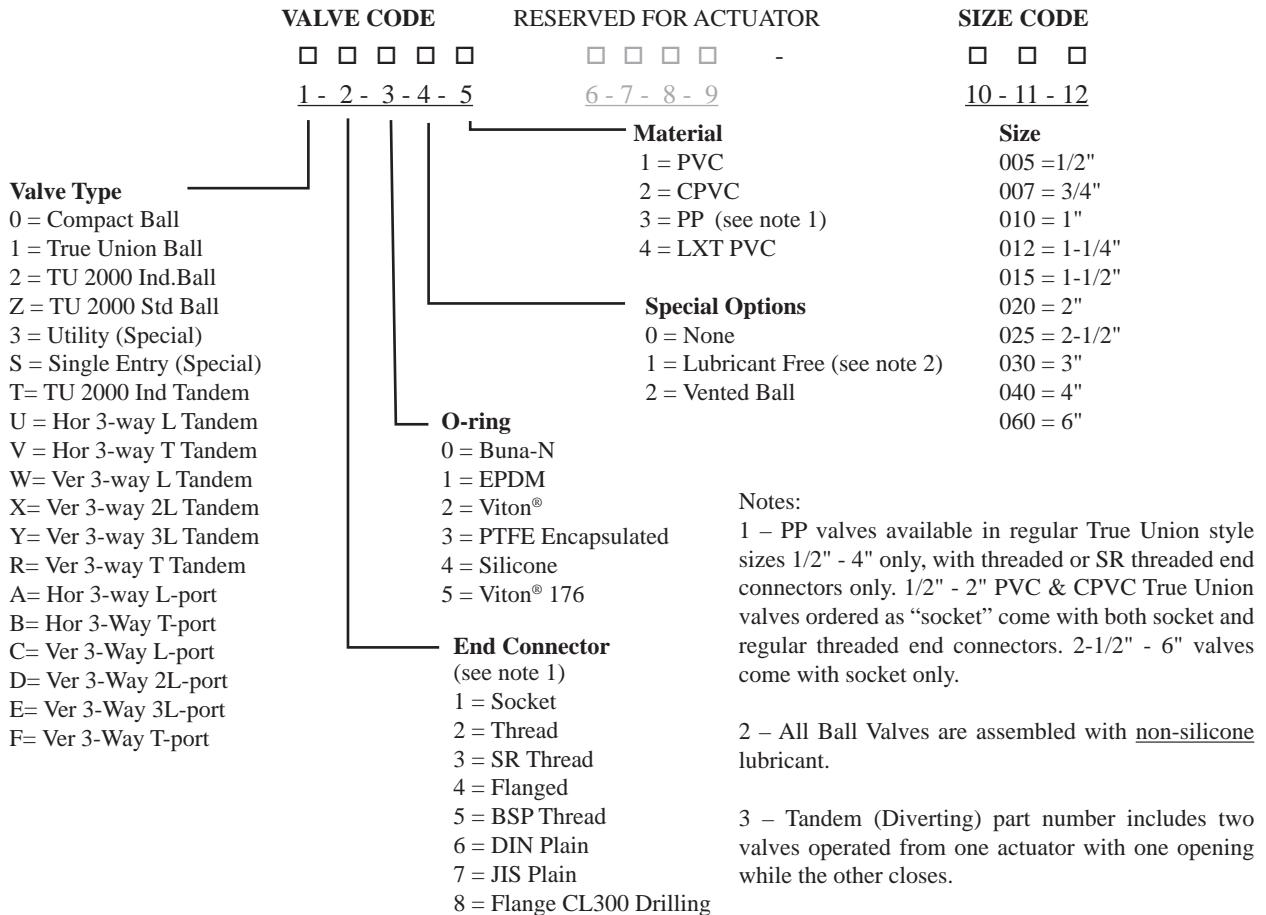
VALVE CODE RESERVED FOR ACTUATOR SIZE CODE

☐ ☐ ☐ ☐ ☐ ☐ ☐ ☐ ☐ - ☐ ☐ ☐

1 - 2 - 3 - 4 - 5 6 - 7 - 8 - 9 10 - 11 - 12

Valve Type
0 = Compact Ball
1 = True Union Ball
2 = TU 2000 Ind.Ball
Z = TU 2000 Std Ball
3 = Utility (Special)
S = Single Entry (Special)
T= TU 2000 Ind Tandem
U = Hor 3-way L Tandem
V = Hor 3-way T Tandem
W= Ver 3-way L Tandem
X= Ver 3-way 2L Tandem
Y= Ver 3-way 3L Tandem
R= Ver 3-way T Tandem
A= Hor 3-way L-port
B= Hor 3-Way T-port
C= Ver 3-Way L-port
D= Ver 3-Way 2L-port
E= Ver 3-Way 3L-port
F= Ver 3-Way T-port

O-ring
0 = Buna-N
1 = EPDM
2 = Viton®
3 = PTFE Encapsulated
4 = Silicone
5 = Viton® 176

End Connector
(see note 1)
1 = Socket
2 = Thread
3 = SR Thread
4 = Flanged
5 = BSP Thread
6 = DIN Plain
7 = JIS Plain
8 = Flange CL300 Drilling

Material
1 = PVC
2 = CPVC
3 = PP (see note 1)
4 = LXT PVC

Special Options
0 = None
1 = Lubricant Free (see note 2)
2 = Vented Ball

Size
005 =1/2"
007 = 3/4"
010 = 1"
012 = 1-1/4"
015 = 1-1/2"
020 = 2"
025 = 2-1/2"
030 = 3"
040 = 4"
060 = 6"

Notes:
1 – PP valves available in regular True Union style sizes 1/2" - 4" only, with threaded or SR threaded end connectors only. 1/2" - 2" PVC & CPVC True Union valves ordered as "socket" come with both socket and regular threaded end connectors. 2-1/2" - 6" valves come with socket only.

2 – All Ball Valves are assembled with non-silicone lubricant.

3 – Tandem (Diverting) part number includes two valves operated from one actuator with one opening while the other closes.